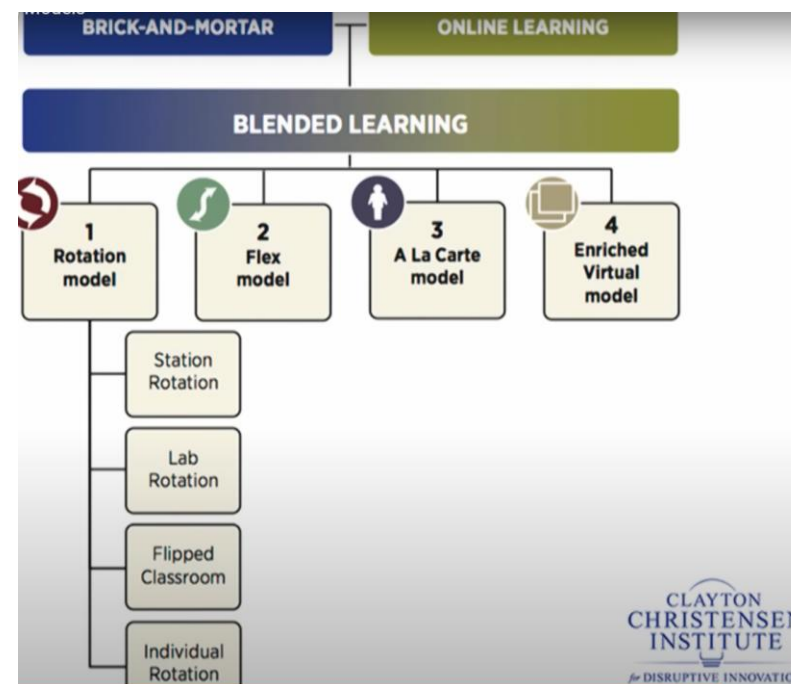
BRICK-AND-MORTAR

ONLINE LEARNING

BLENDED LEARNING

1
Rotation model

2
Flex model

3
A La Carte model

4
Enriched Virtual model

Station Rotation

Lab Rotation

Flipped Classroom

Individual Rotation

CLAYTON
CHRISTENSE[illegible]
INSTITUTE
for DISRUPTIVE INNOVATI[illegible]